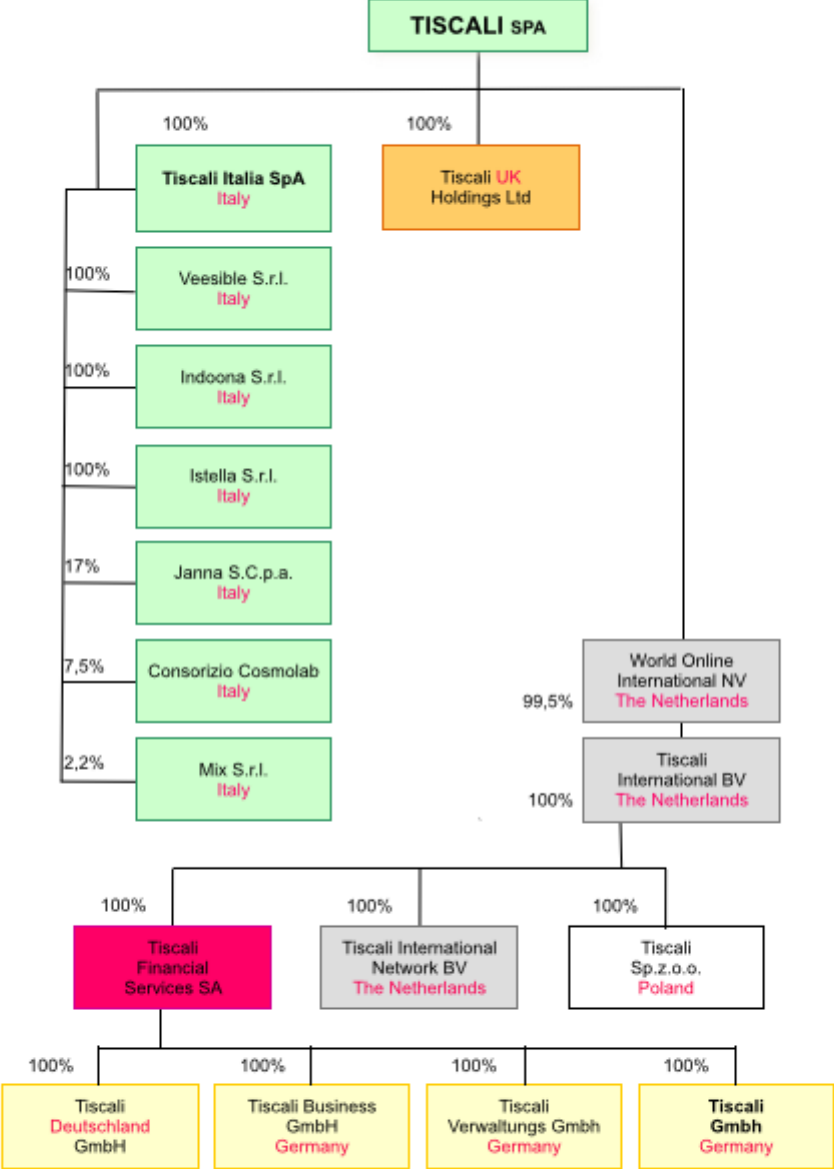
TISCALI SPA

100%

Tiscali Italia SpA
Italy

100%

Tiscali UK Holdings Ltd

100%

Veesible S.r.l.
Italy

100%

Indoona S.r.l.
Italy

100%

Istella S.r.l.
Italy

17%

Janna S.C.p.a.
Italy

7,5%

Consorizio Cosmolab
Italy

2,2%

Mix S.r.l.
Italy

99,5%

World Online International NV
The Netherlands

100%

Tiscali International BV
The Netherlands

100%

Tiscali Financial Services SA

100%

Tiscali International Network BV
The Netherlands

100%

Tiscali Sp.z.o.o.
Poland

100%

Tiscali Deutschland GmbH

100%

Tiscali Business GmbH
Germany

100%

Tiscali Verwaltungs Gmbh
Germany

100%

Tiscali Gmbh
Germany